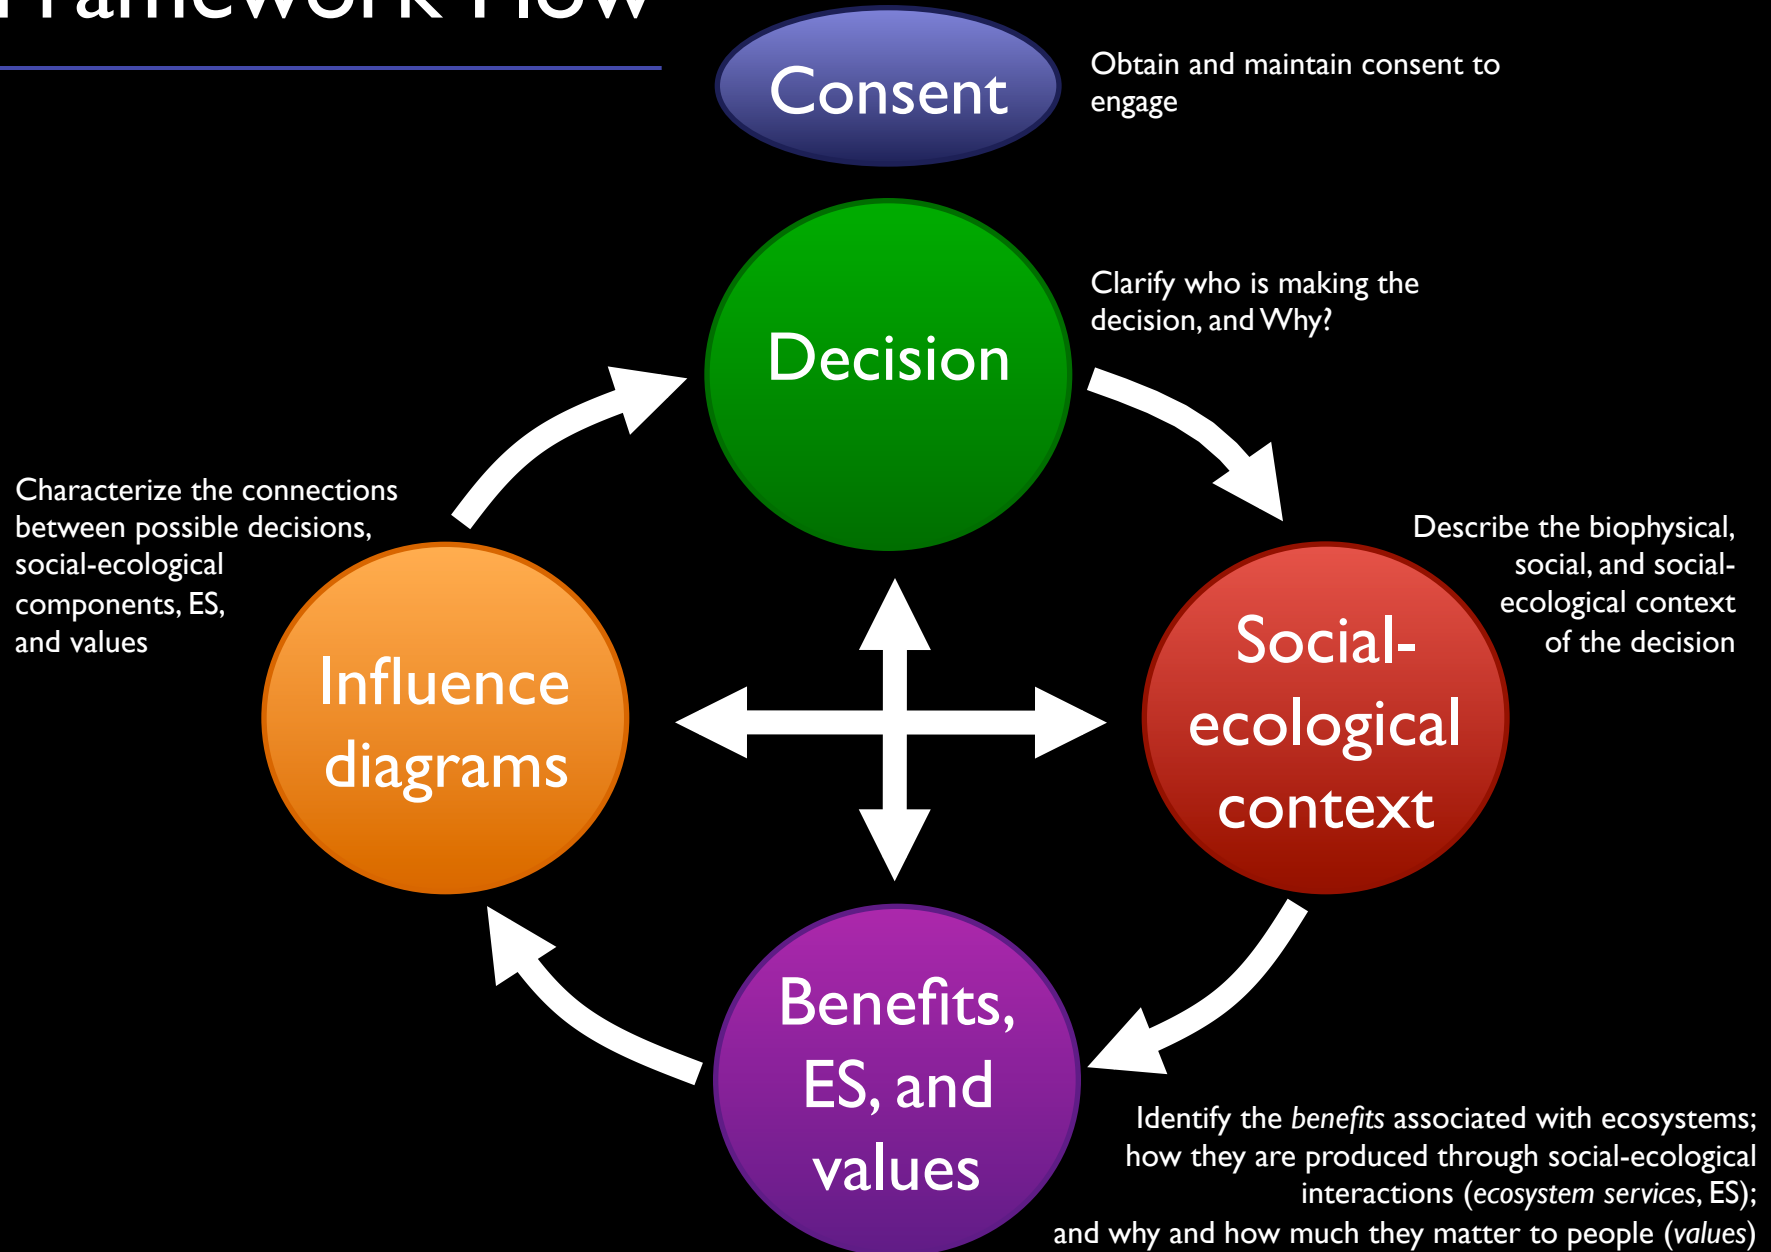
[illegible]

Consent

Obtain and maintain consent to engage

Decision

Clarify who is making the decision, and Why?

Characterize the connections between possible decisions, social-ecological components, ES, and values

Describe the biophysical, social, and social-ecological context of the decision

Influence diagrams

Social-ecological context

Benefits, ES, and values

Identify the *benefits* associated with ecosystems; how they are produced through social-ecological interactions (*ecosystem services*, ES); and why and how much they matter to people (*values*)